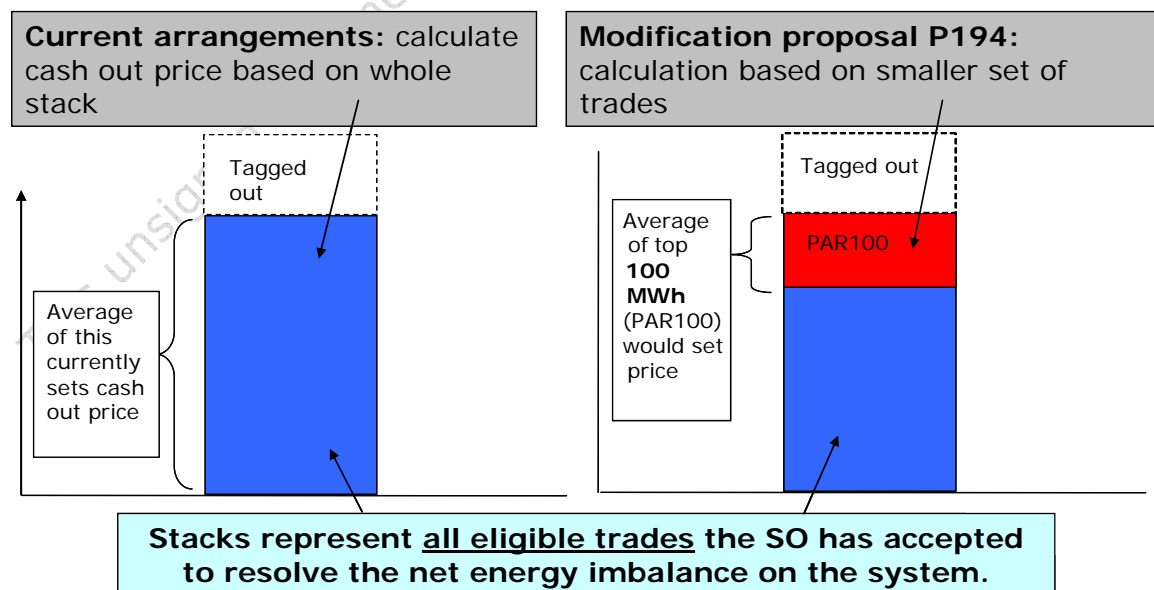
**Current arrangements:** calculate cash out price based on whole stack

**Modification proposal P194:** calculation based on smaller set of trades

Tagged out

Average of this currently sets cash out price

Tagged out

Average of top **100 MWh** (PAR100) would set price

PAR100

**Stacks represent all eligible trades the SO has accepted to resolve the net energy imbalance on the system.**